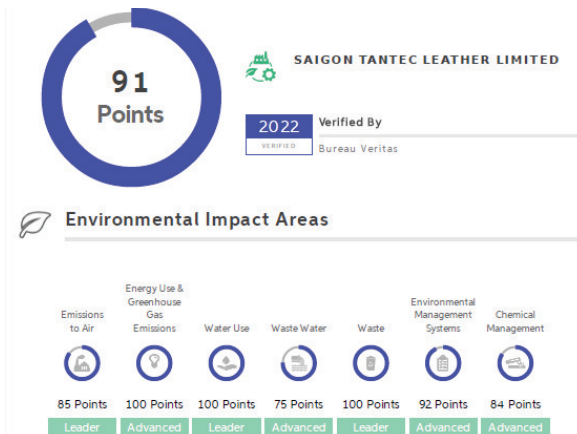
91
Points

SAIGON TANTEC LEATHER LIMITED

2022
VERIFIED

Verified By
Bureau Veritas

Environmental Impact Areas

| Emissions to Air | Energy Use & Greenhouse Gas Emissions | Water Use | Waste Water | Waste | Environmental Management Systems | Chemical Management |
|---|---|---|---|---|---|---|
| 85 Points | 100 Points | 100 Points | 75 Points | 100 Points | 92 Points | 84 Points |
| Leader | Advanced | Leader | Advanced | Leader | Advanced | Advanced |